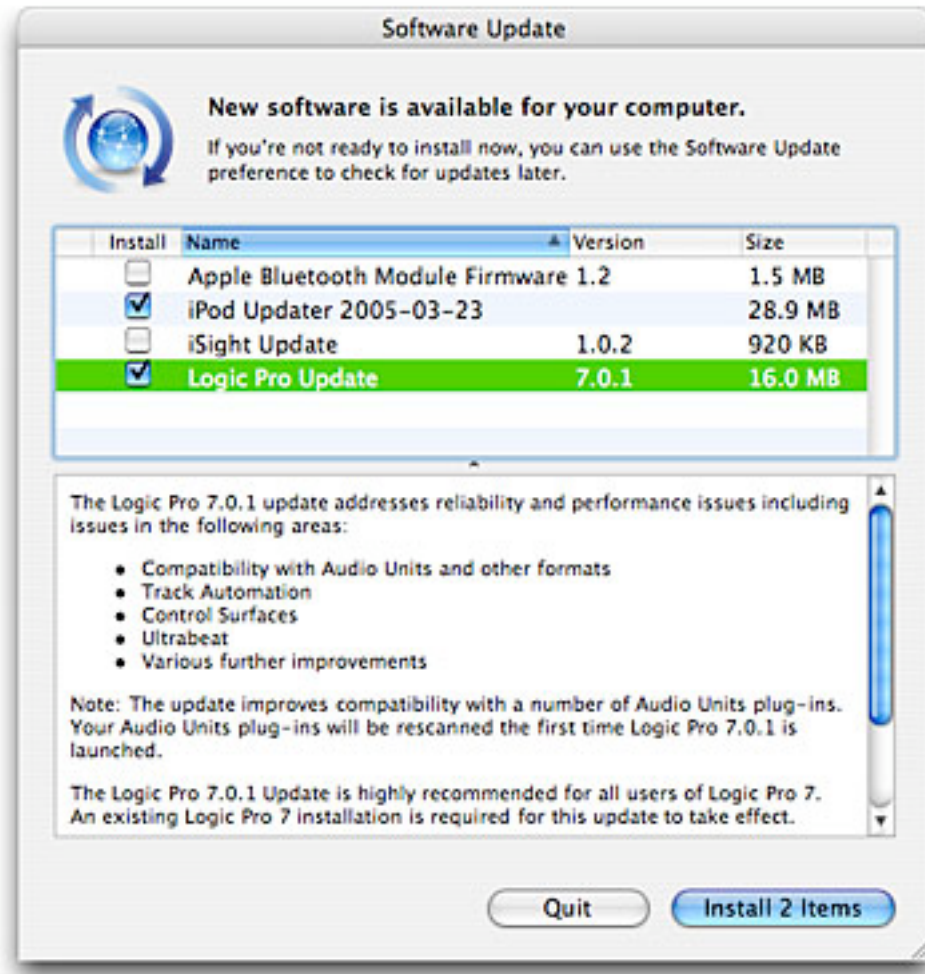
Software Update

New software is available for your computer.

If you're not ready to install now, you can use the Software Update preference to check for updates later.

| Install | Name | Version | Size |
|---|---|---|---|
| ☐ | Apple Bluetooth Module Firmware | 1.2 | 1.5 MB |
| ☑ | iPod Updater 2005-03-23 | | 28.9 MB |
| ☐ | iSight Update | 1.0.2 | 920 KB |
| ☑ | Logic Pro Update | 7.0.1 | 16.0 MB |

The Logic Pro 7.0.1 update addresses reliability and performance issues including issues in the following areas:

• Compatibility with Audio Units and other formats
• Track Automation
• Control Surfaces
• Ultrabeat
• Various further improvements

Note: The update improves compatibility with a number of Audio Units plug-ins. Your Audio Units plug-ins will be rescanned the first time Logic Pro 7.0.1 is launched.

The Logic Pro 7.0.1 Update is highly recommended for all users of Logic Pro 7. An existing Logic Pro 7 installation is required for this update to take effect.

Quit

Install 2 Items